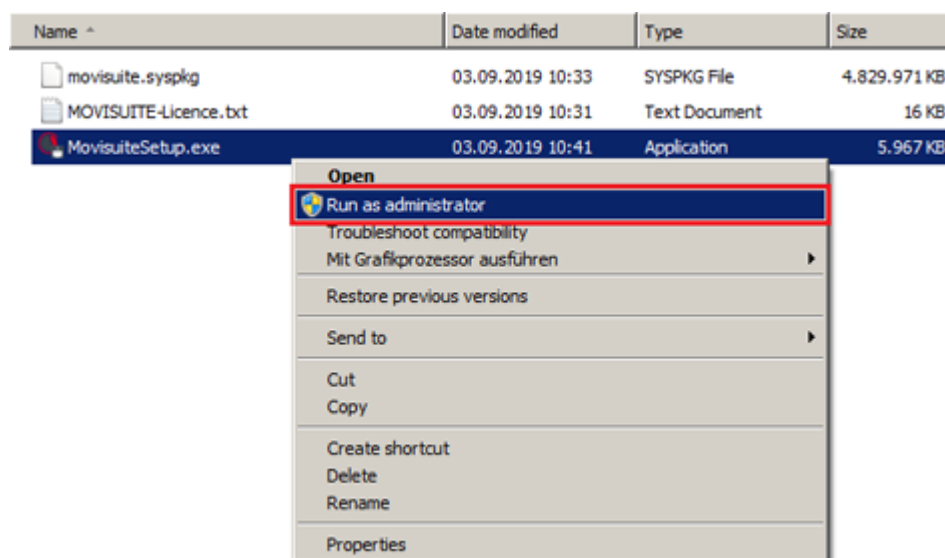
| Name | Date modified | Type | Size |
|---|---|---|---|
| movisuite.syspkg | 03.09.2019 10:33 | SYSPKG File | 4.829.971 KB |
| MOVISUITE-Licence.txt | 03.09.2019 10:31 | Text Document | 16 KB |
| MovisuiteSetup.exe | 03.09.2019 10:41 | Application | 5.967 KB |

Open
Run as administrator
Troubleshoot compatibility
Mit Grafikprozessor ausführen
Restore previous versions
Send to
Cut
Copy
Create shortcut
Delete
Rename
Properties